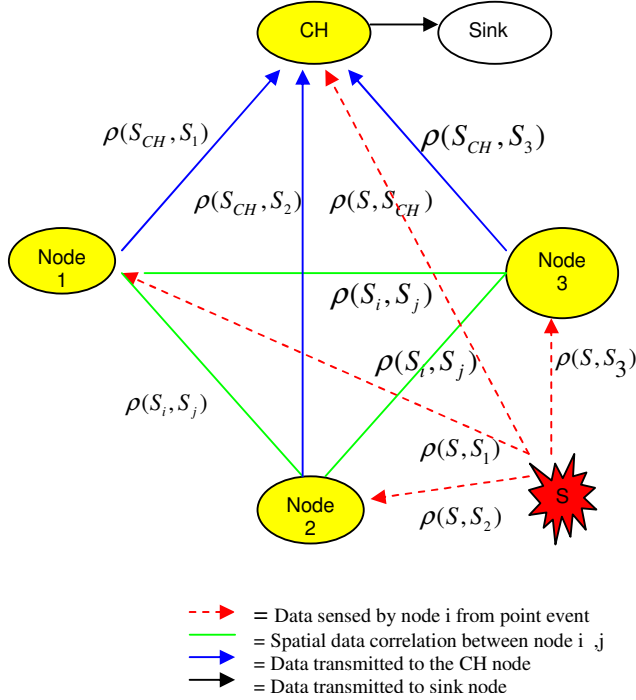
CH

Sink

$\rho(S_{CH}, S_1)$

$\rho(S_{CH}, S_3)$

$\rho(S_{CH}, S_2)$

$\rho(S, S_{CH})$

Node 1

Node 3

$\rho(S_i, S_j)$

$\rho(S_i, S_j)$

$\rho(S, S_3)$

$\rho(S_i, S_j)$

$\rho(S, S_1)$

Node 2

S

$\rho(S, S_2)$

= Data sensed by node i from point event
= Spatial data correlation between node i ,j
= Data transmitted to the CH node
= Data transmitted to sink node